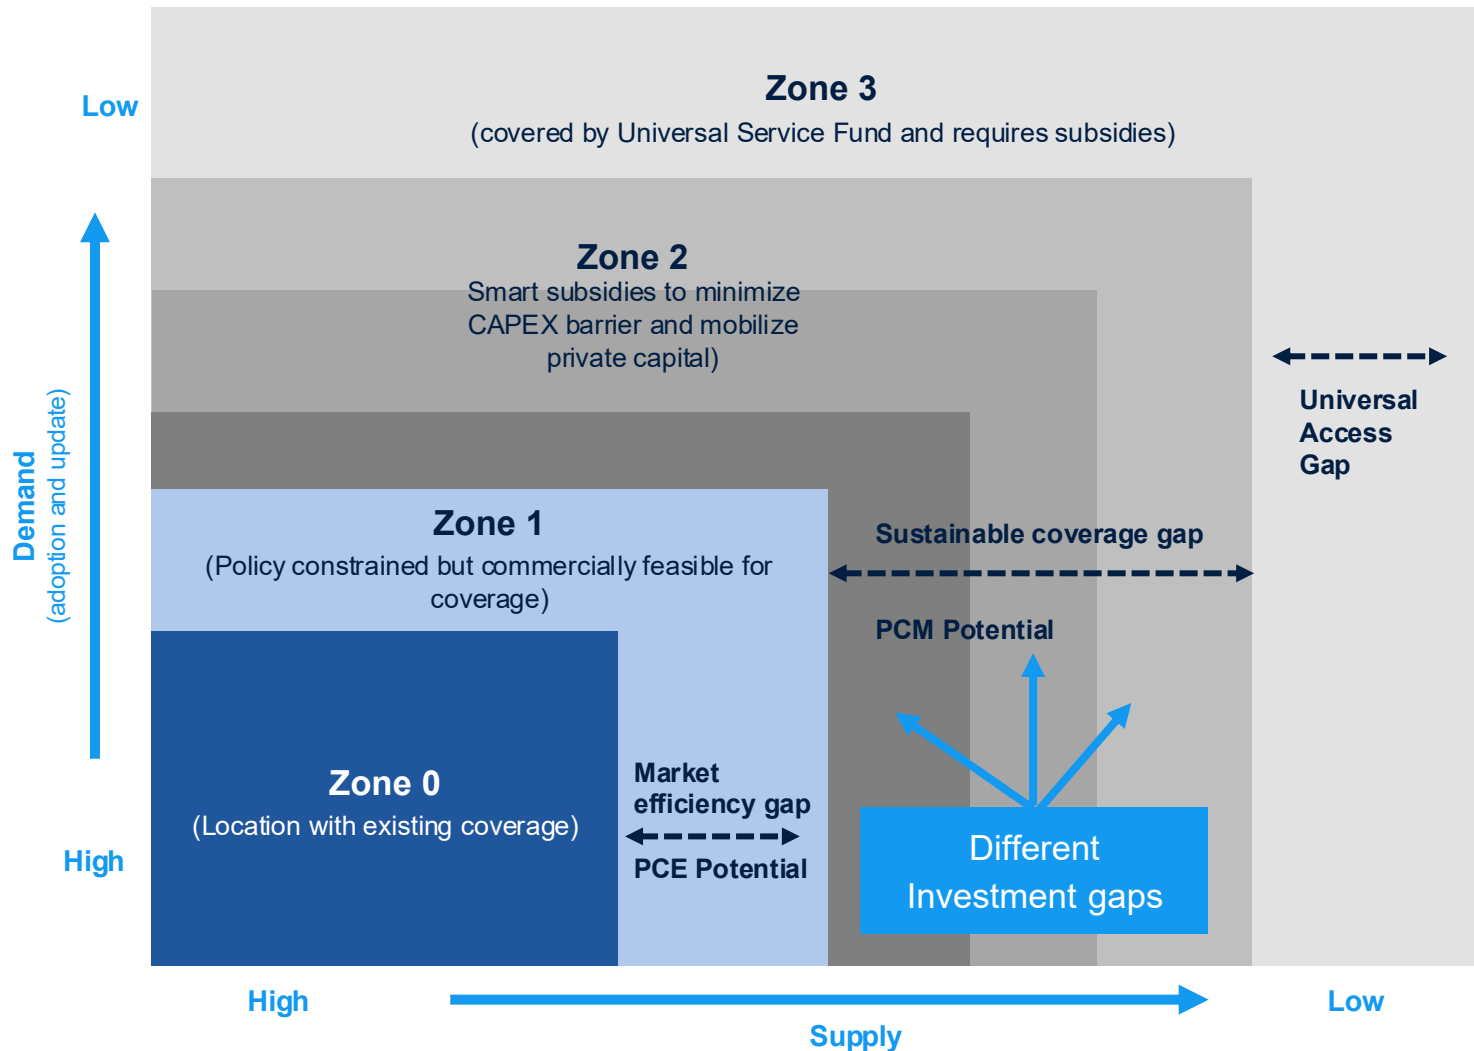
Low

Demand
(adoption and update)

High

Zone 3
(covered by Universal Service Fund and requires subsidies)

Zone 2
Smart subsidies to minimize CAPEX barrier and mobilize private capital)

Universal Access Gap

Zone 1
(Policy constrained but commercially feasible for coverage)

Sustainable coverage gap

PCM Potential

Zone 0
(Location with existing coverage)

Market efficiency gap

PCE Potential

Different Investment gaps

High

Low

Supply